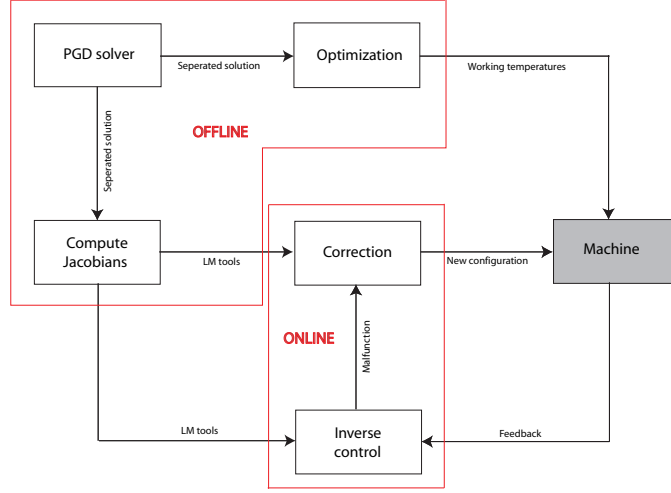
PGD solver

Seperated solution

Optimization

Working temperatures

Seperated solution

OFFLINE

Compute Jacobians

LM tools

Correction

New configuration

Machine

ONLINE

Malfunction

LM tools

Inverse control

Feedback